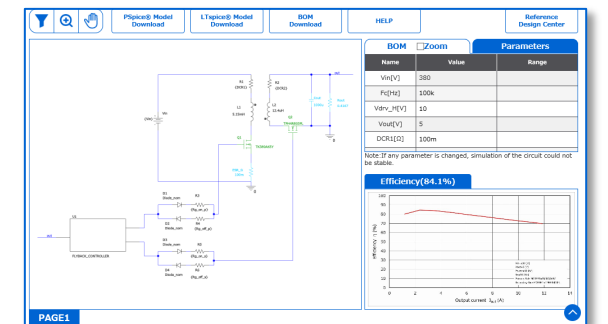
PSpice® Model Download
LTspice® Model Download
BOM Download
HELP
Reference Design Center

BOM
Zoom
Parameters

| Name | Value | Range |
|---|---|---|
| Vin[V] | 380 | |
| Fc[Hz] | 100k | |
| Vdrv_H[V] | 10 | |
| Vout[V] | 5 | |
| DCR1[Ω] | 100m | |

Note:If any parameter is changed, simulation of the circuit could not be stable.

Efficiency(84.1%)

efficiency η (%)
Output current $I_{out}$ (A)

R1
DCR1
R2
DCR2
L1
L2
Vin
Cout
Rout
U1
U2
Diode_nom
FLYBACK_CONTROLLER
TRANSFORMER

PAGE1